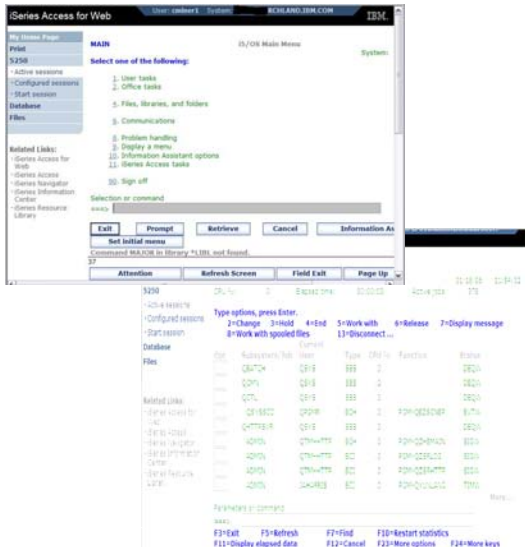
iSeries Access for Web

User: cminer1 System: RCHLAND.IBM.COM

IBM.

My Home Page
Print
5250
· Active sessions
· Configured sessions
· Start session
Database
Files

Related Links:
· iSeries Access for Web
· iSeries Access
· iSeries Navigator
· iSeries Information Center
· iSeries Resource Library

MAIN

i5/OS Main Menu

System:

Select one of the following:

1. User tasks
2. Office tasks

4. Files, libraries, and folders

6. Communications

8. Problem handling
9. Display a menu
10. Information Assistant options
11. iSeries Access tasks

90. Sign off

Selection or command
===>

Exit
Prompt
Retrieve
Cancel
Information A
Set initial menu

Command MAJOR in library *LIBL not found.
37

Attention
Refresh Screen
Field Exit
Page Up

5250
· Active sessions
· Configured sessions
· Start session
Database
Files

Related Links:
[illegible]

Type options, press Enter.
2=Change 3=Hold 4=End 5=Work with 6=Release 7=Display message
8=Work with spooled files 13=Disconnect ...

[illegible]

Parameters or command
===>

F3=Exit F5=Refresh F7=Find F10=Restart statistics
F11=Display elapsed data F12=Cancel F23=More options F24=More keys